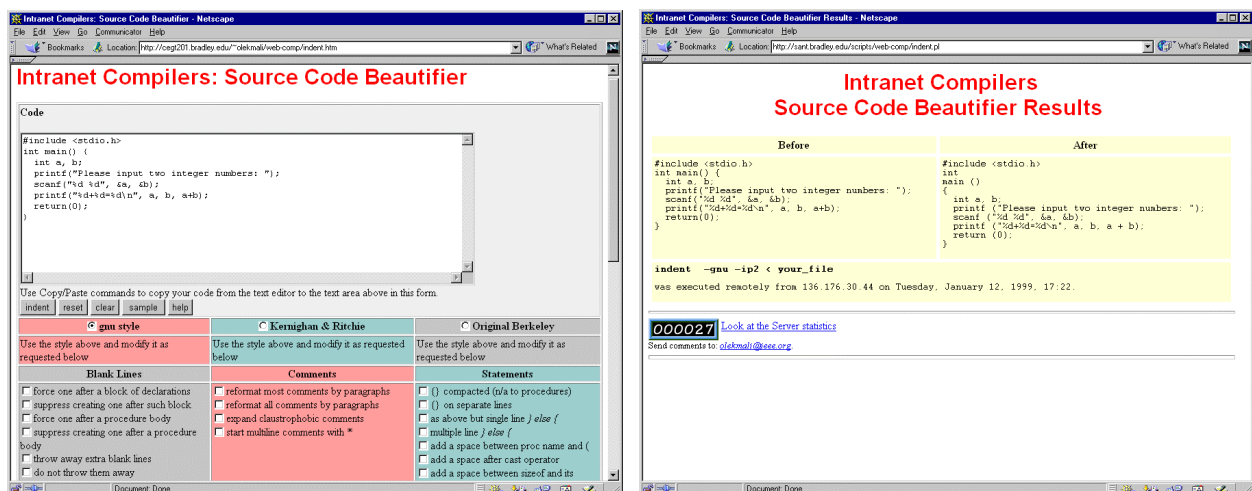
Intranet Compilers: Source Code Beautifier - Netscape

File Edit View Go Communicator Help

Bookmarks Location: http://cegt201.bradley.edu/~olekmali/web-comp/indent.htm What's Related

Intranet Compilers: Source Code Beautifier

Code

#include <stdio.h>
int main() {
  int a, b;
  printf("Please input two integer numbers: ");
  scanf("%d %d", &a, &b);
  printf("%d+%d=%d\n", a, b, a+b);
  return(0);
}

Use Copy/Paste commands to copy your code from the text editor to the text area above in this form.

indent reset clear sample help

| gnu style | Kernighan & Ritchie | Original Berkeley |
|---|---|---|
| Use the style above and modify it as requested below | Use the style above and modify it as requested below | Use the style above and modify it as requested below |

| Blank Lines | Comments | Statements |
|---|---|---|
| force one after a block of declarations<br>suppress creating one after such block<br>force one after a procedure body<br>suppress creating one after a procedure body<br>throw away extra blank lines<br>do not throw them away | reformat most comments by paragraphs<br>reformat all comments by paragraphs<br>expand claustrophobic comments<br>start multiline comments with * | {} compacted (n/a to procedures)<br>{} on separate lines<br>as above but single line } else {<br>multiple line } else {<br>add a space between proc name and (<br>add a space after cast operator<br>add a space between sizeof and its |

Document: Done

Intranet Compilers: Source Code Beautifier Results - Netscape

File Edit View Go Communicator Help

Bookmarks Location: http://sant.bradley.edu/scripts/web-comp/indent.pl What's Related

Intranet Compilers
Source Code Beautifier Results

| Before | After |
|---|---|
| #include <stdio.h><br>int main() {<br>  int a, b;<br>  printf("Please input two integer numbers: ");<br>  scanf("%d %d", &a, &b);<br>  printf("%d+%d=%d\n", a, b, a+b);<br>  return(0);<br>} | #include <stdio.h><br>int<br>main ()<br>{<br>  int a, b;<br>  printf ("Please input two integer numbers: ");<br>  scanf ("%d %d", &a, &b);<br>  printf ("%d+%d=%d\n", a, b, a + b);<br>  return (0);<br>} |

indent -gnu -ip2 < your_file

was executed remotely from 136.176.30.44 on Tuesday, January 12, 1999, 17:22.

000027 Look at the Server statistics

Send comments to: olekmali@ieee.org.

Document: Done